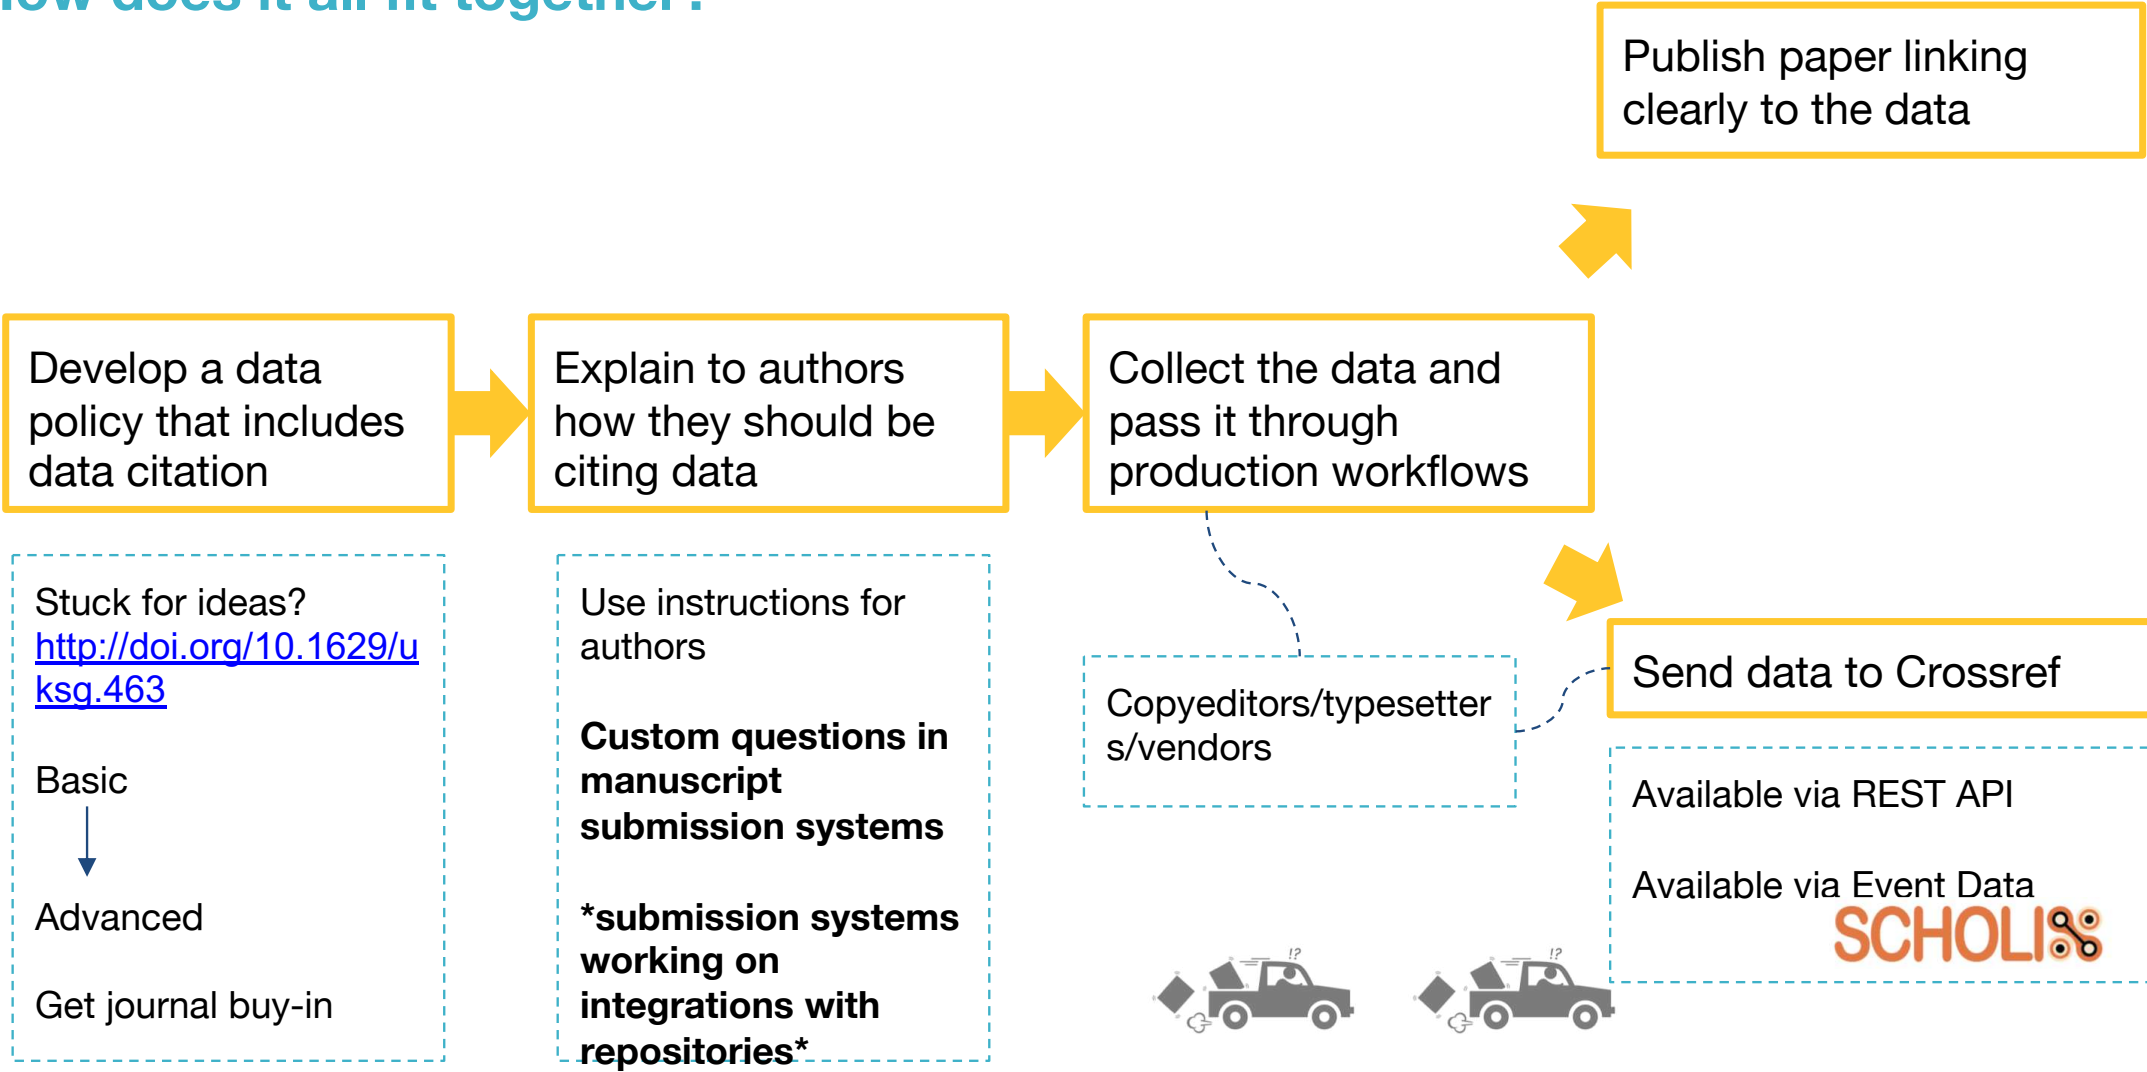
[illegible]ow does it all fit together?

Publish paper linking clearly to the data

Develop a data policy that includes data citation

Explain to authors how they should be citing data

Collect the data and pass it through production workflows

Stuck for ideas?
http://doi.org/10.1629/uksg.463

Basic

Advanced

Get journal buy-in

Use instructions for authors

**Custom questions in manuscript submission systems**

***submission systems working on integrations with repositories***

Copyeditors/typesetters/vendors

Send data to Crossref

Available via REST API

Available via Event Data

SCHOLIX

!?

!?